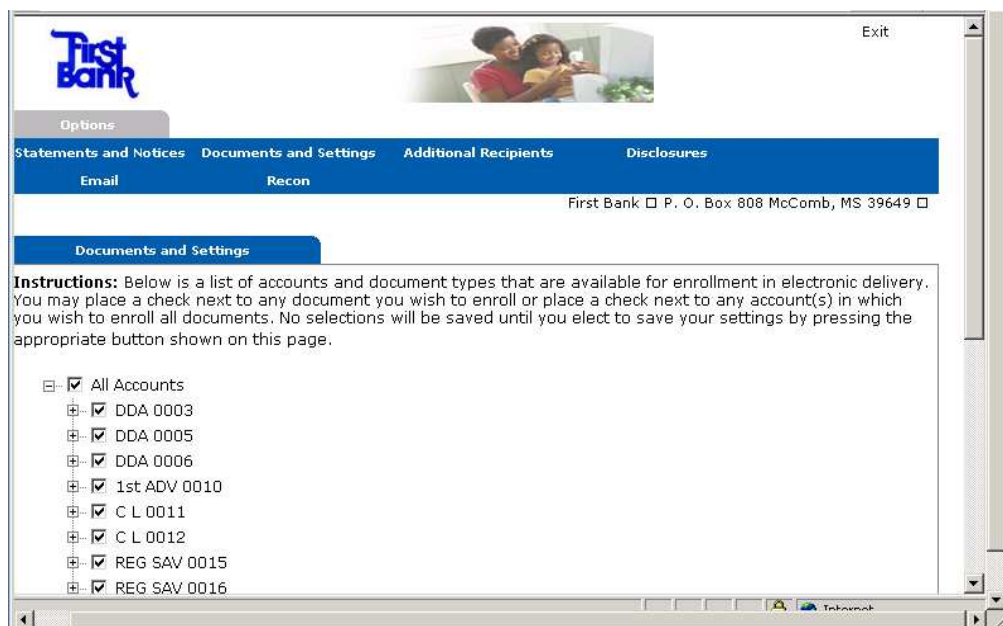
First Bank

Exit

Options

Statements and Notices Documents and Settings Additional Recipients Disclosures

Email Recon

First Bank □ P. O. Box 808 McComb, MS 39649 □

Documents and Settings

**Instructions:** Below is a list of accounts and document types that are available for enrollment in electronic delivery. You may place a check next to any document you wish to enroll or place a check next to any account(s) in which you wish to enroll all documents. No selections will be saved until you elect to save your settings by pressing the appropriate button shown on this page.

All Accounts
DDA 0003
DDA 0005
DDA 0006
1st ADV 0010
C L 0011
C L 0012
REG SAV 0015
REG SAV 0016

Internet